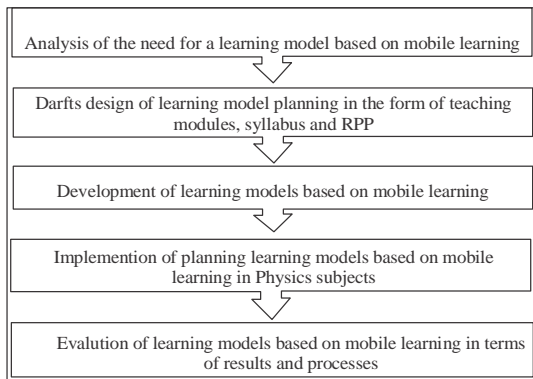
Analysis of the need for a learning model based on mobile learning

Darfts design of learning model planning in the form of teaching modules, syllabus and RPP

Development of learning models based on mobile learning

Implemention of planning learning models based on mobile learning in Physics subjects

Evalution of learning models based on mobile learning in terms of results and processes